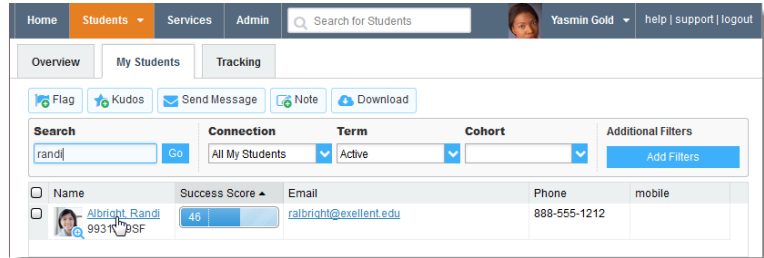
Home Students Services Admin Search for Students Yasmin Gold help | support | logout

Overview My Students Tracking

Flag Kudos Send Message Note Download

Search
randi
Go

Connection
All My Students

Term
Active

Cohort

Additional Filters
Add Filters

| | Name | Success Score ▲ | Email | Phone | mobile |
|---|---|---|---|---|---|
| | Albright, Randi 9931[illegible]3SF | 46 | ralbright@exellent.edu | 888-555-1212 | |